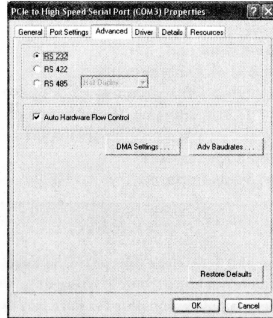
PCIe to High Speed Serial Port (COM3) Properties

General | Port Settings | Advanced | Driver | Details | Resources

RS 232
RS 422
RS 485 | Half Duplex

Auto Hardware Flow Control

DMA Settings...
Adv Baudrates...

Restore Defaults

OK
Cancel